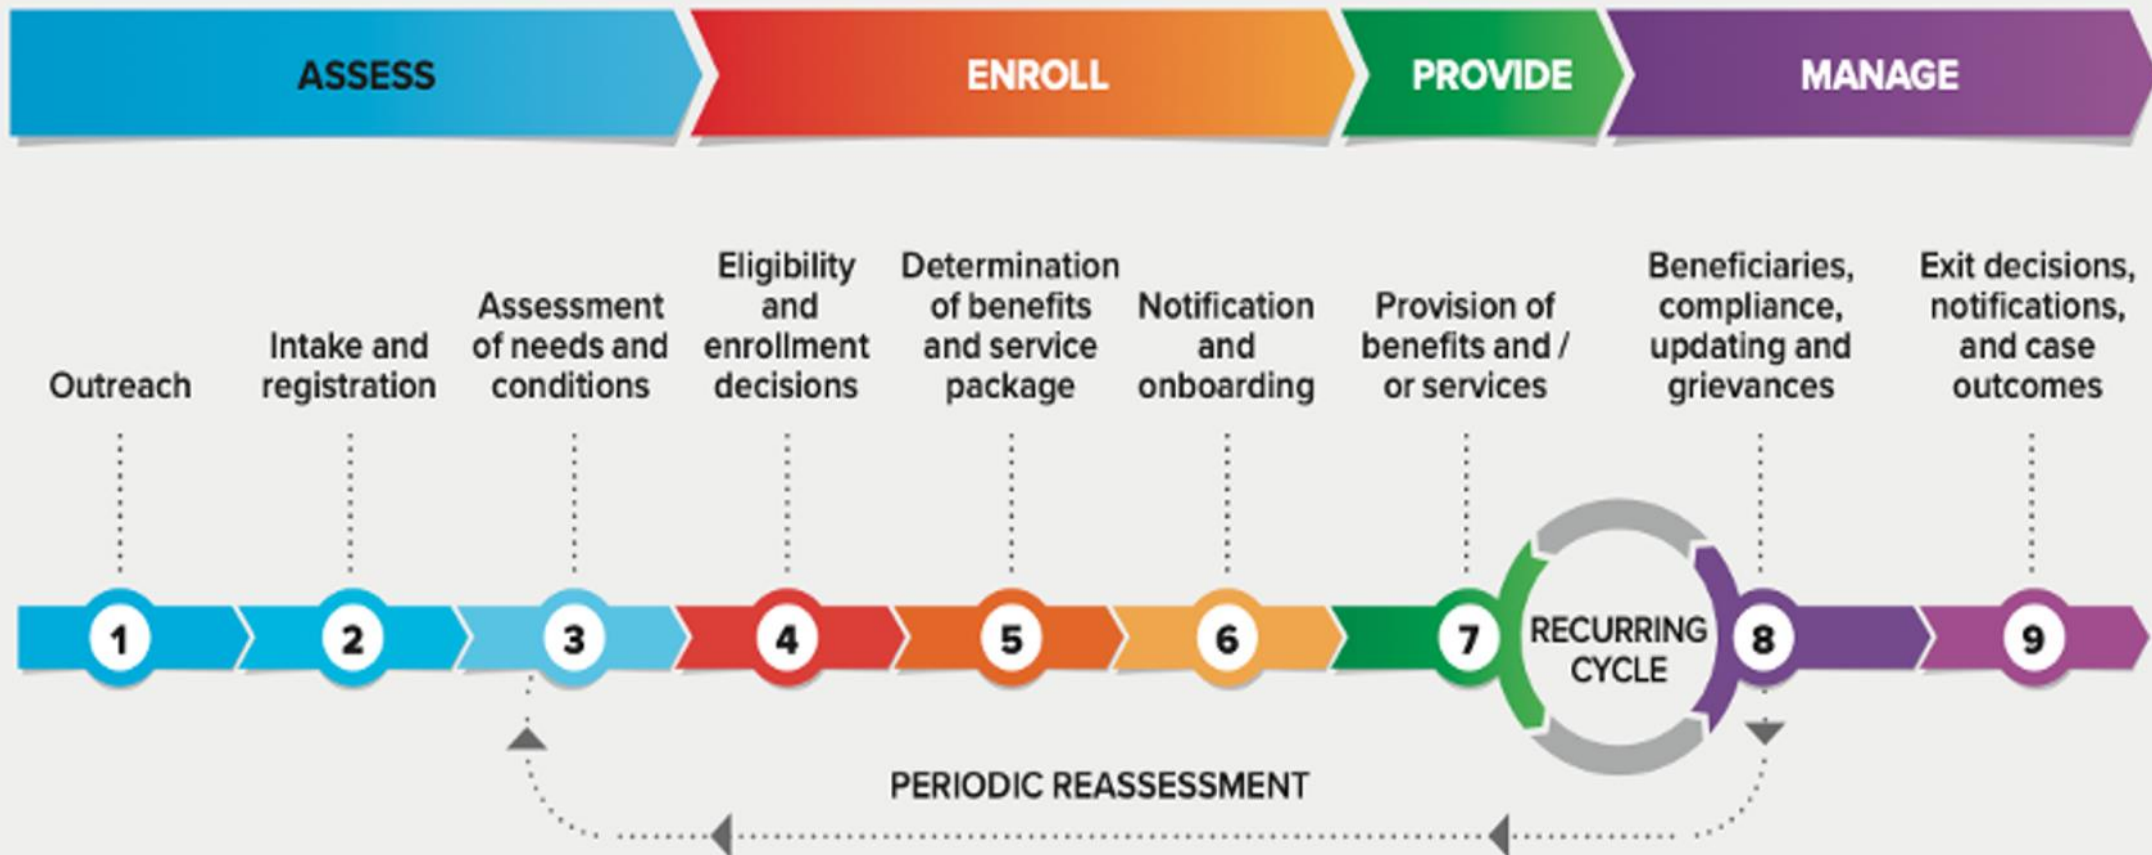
ASSESS ENROLL PROVIDE MANAGE

Outreach

Intake and registration

Assessment of needs and conditions

Eligibility and enrollment decisions

Determination of benefits and service package

Notification and onboarding

Provision of benefits and / or services

Beneficiaries, compliance, updating and grievances

Exit decisions, notifications, and case outcomes

1 2 3 4 5 6 7 RECURRING CYCLE 8 9

PERIODIC REASSESSMENT